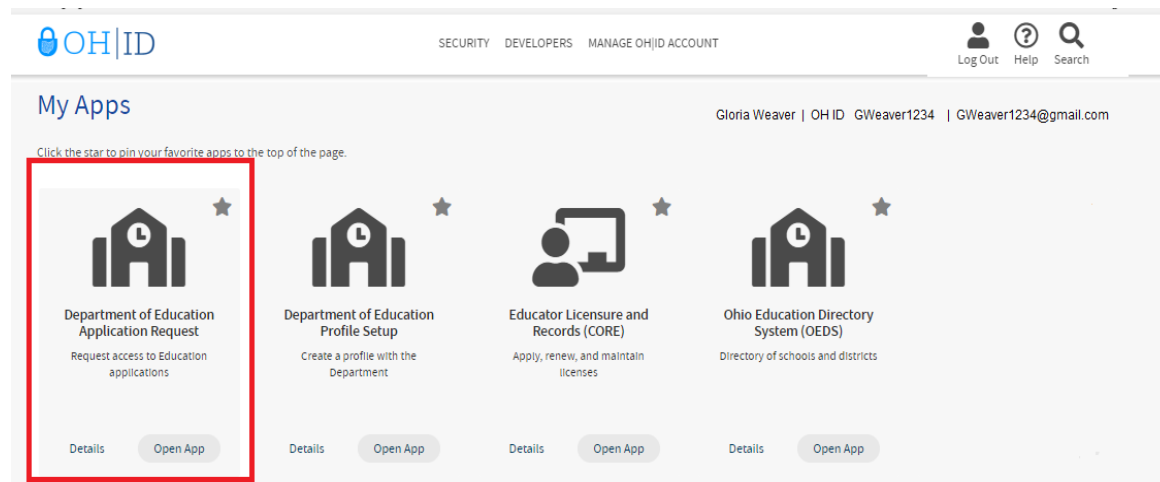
OH|ID

SECURITY DEVELOPERS MANAGE OH|ID ACCOUNT

Log Out Help Search

My Apps

Gloria Weaver | OH ID GWeaver1234 | GWeaver1234@gmail.com

Click the star to pin your favorite apps to the top of the page.

Department of Education Application Request
Request access to Education applications
Details Open App

Department of Education Profile Setup
Create a profile with the Department
Details Open App

Educator Licensure and Records (CORE)
Apply, renew, and maintain licenses
Details Open App

Ohio Education Directory System (OEDS)
Directory of schools and districts
Details Open App